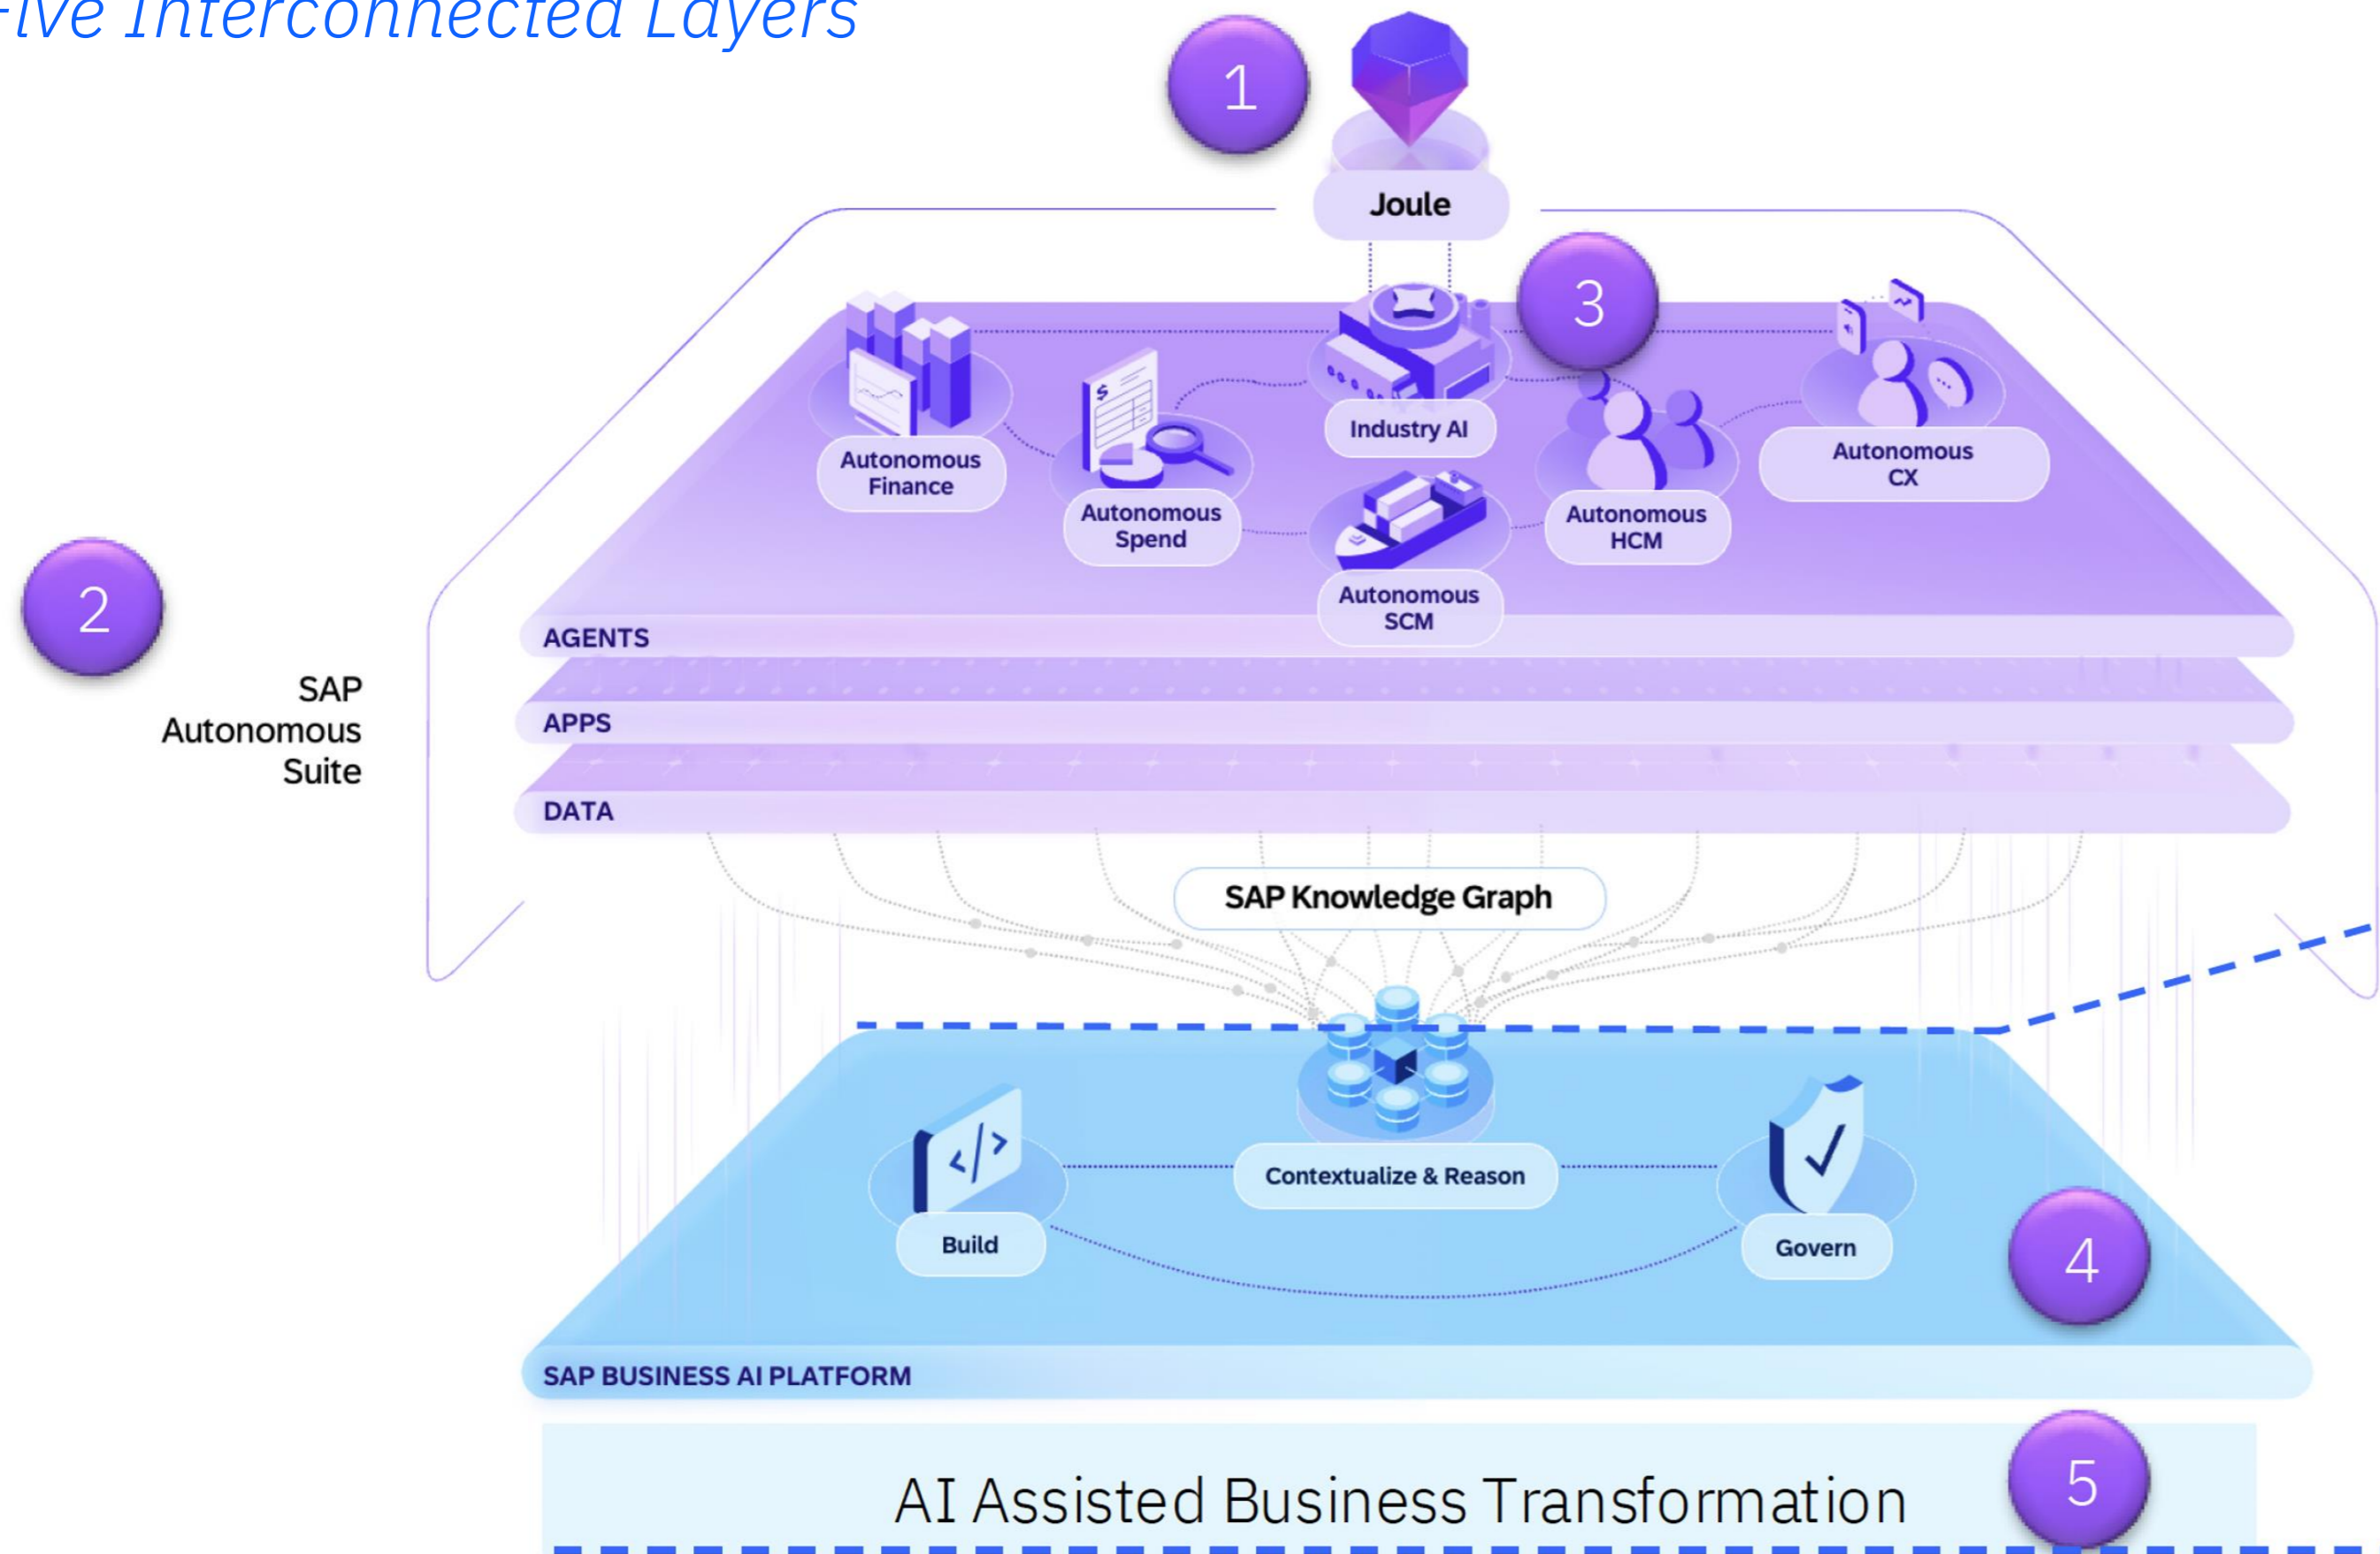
ive Interconnected Layers

1

Joule

3

Autonomous Finance

Autonomous Spend

Industry AI

Autonomous SCM

Autonomous HCM

Autonomous CX

2

SAP Autonomous Suite

AGENTS

APPS

DATA

SAP Knowledge Graph

Build

Contextualize & Reason

Govern

4

SAP BUSINESS AI PLATFORM

AI Assisted Business Transformation

5